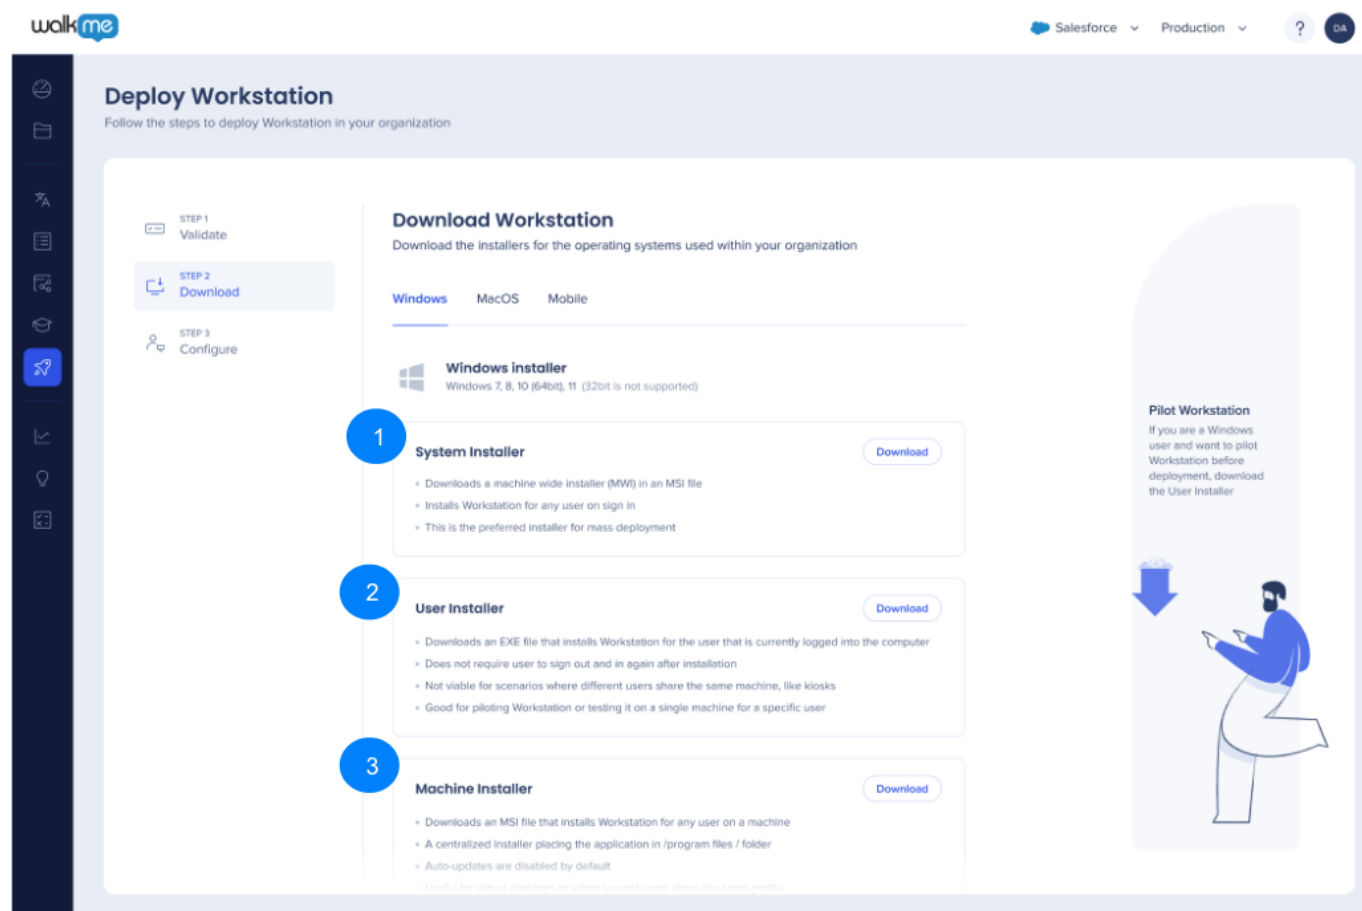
walkme

Salesforce Production ? DA

Deploy Workstation
Follow the steps to deploy Workstation in your organization

STEP 1
Validate

STEP 2
Download

STEP 3
Configure

Download Workstation
Download the installers for the operating systems used within your organization

Windows MacOS Mobile

Windows installer
Windows 7, 8, 10 (64bit), 11 (32bit is not supported)

1

System Installer
Download

- Downloads a machine wide installer (MWI) in an MSI file
- Installs Workstation for any user on sign in
- This is the preferred installer for mass deployment

2

User Installer
Download

- Downloads an EXE file that installs Workstation for the user that is currently logged into the computer
- Does not require user to sign out and in again after installation
- Not viable for scenarios where different users share the same machine, like kiosks
- Good for piloting Workstation or testing it on a single machine for a specific user

3

Machine Installer
Download

- Downloads an MSI file that installs Workstation for any user on a machine
- A centralized installer placing the application in /program files / folder
- Auto-updates are disabled by default
- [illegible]

Pilot Workstation
If you are a Windows user and want to pilot Workstation before deployment, download the User Installer